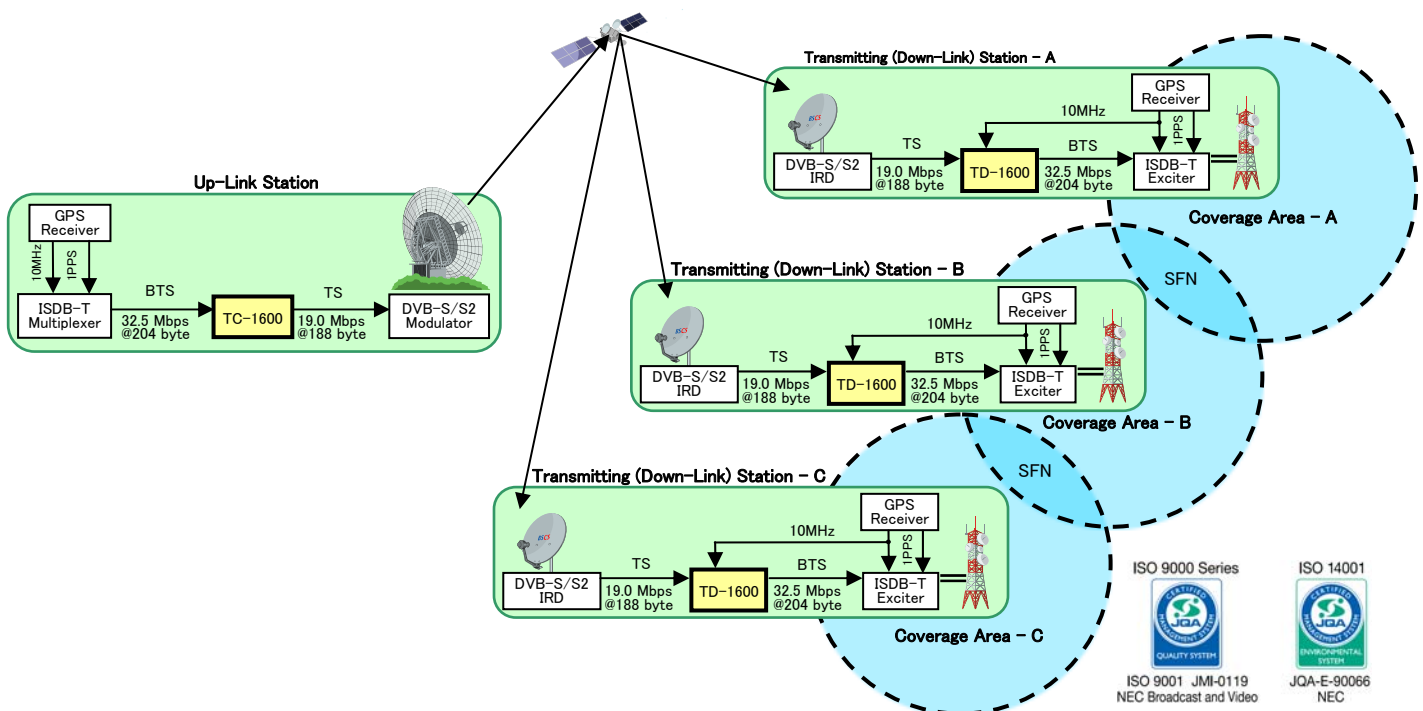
Up-Link Station

GPS Receiver

10MHz

1PPS

ISDB-T Multiplexer

BTS

32.5 Mbps @204 byte

TC-1600

TS

19.0 Mbps @188 byte

DVB-S/S2 Modulator

Transmitting (Down-Link) Station - A

GPS Receiver

10MHz

1PPS

TS

BTS

DVB-S/S2 IRD

19.0 Mbps @188 byte

TD-1600

32.5 Mbps @204 byte

ISDB-T Exciter

Coverage Area - A

SFN

Transmitting (Down-Link) Station - B

GPS Receiver

10MHz

1PPS

TS

BTS

DVB-S/S2 IRD

19.0 Mbps @188 byte

TD-1600

32.5 Mbps @204 byte

ISDB-T Exciter

Coverage Area - B

SFN

Transmitting (Down-Link) Station - C

GPS Receiver

10MHz

1PPS

TS

BTS

DVB-S/S2 IRD

19.0 Mbps @188 byte

TD-1600

32.5 Mbps @204 byte

ISDB-T Exciter

Coverage Area - C

ISO 9000 Series

CERTIFIED MANAGEMENT SYSTEM JQA QUALITY SYSTEM

ISO 9001 JMI-0119
NEC Broadcast and Video

ISO 14001

CERTIFIED MANAGEMENT SYSTEM JQA ENVIRONMENTAL SYSTEM

JQA-E-90066
NEC